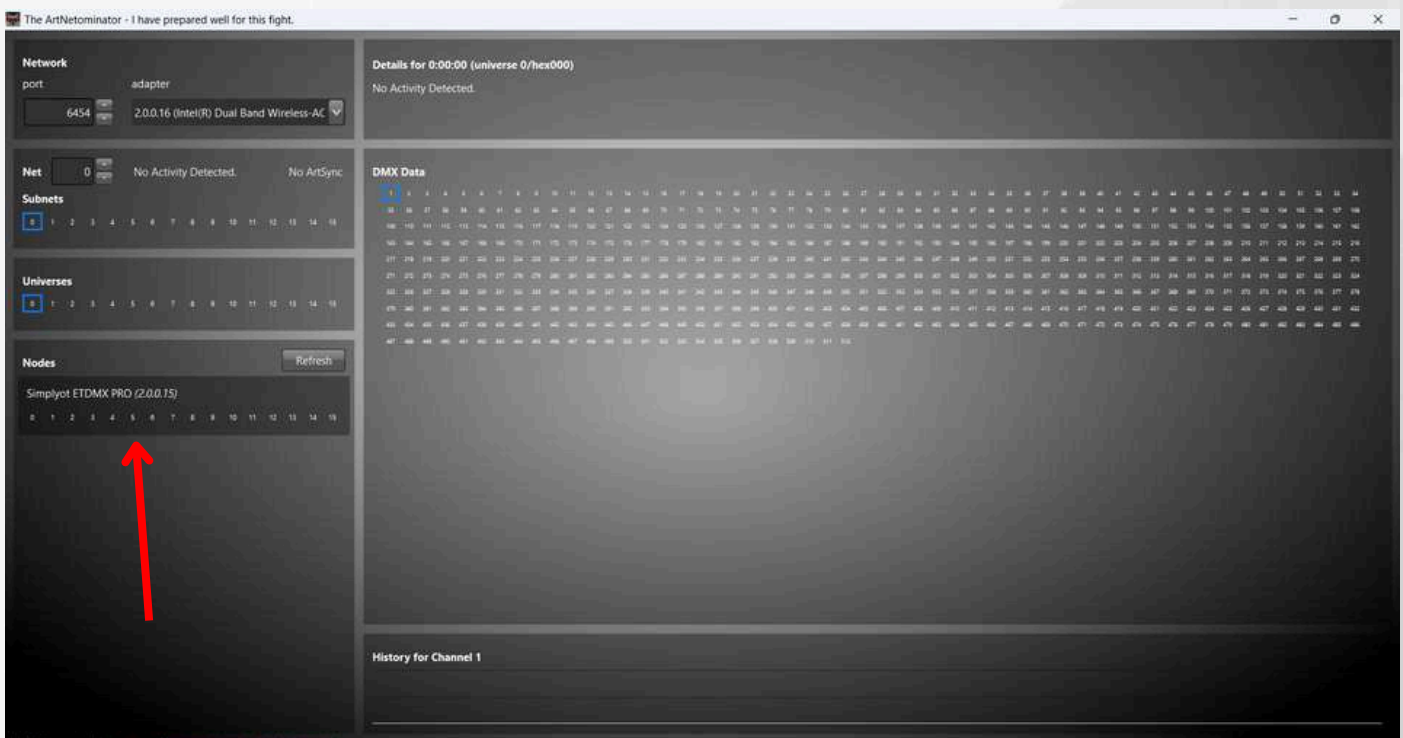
The ArtNetominator - I have prepared well for this fight.

Network
port
adapter
6454
2.0.0.16 (Intel(R) Dual Band Wireless-AC

Net
0
No Activity Detected.
No ArtSync

Subnets
0 1 2 3 4 5 6 7 8 9 10 11 12 13 14 15

Universes
0 1 2 3 4 5 6 7 8 9 10 11 12 13 14 15

Nodes
Refresh
Simplyot ETDMX PRO (2.0.0.15)
0 1 2 3 4 5 6 7 8 9 10 11 12 13 14 15

Details for 0:00:00 (universe 0/hex000)
No Activity Detected.

DMX Data
1 2 3 4 5 6 7 8 9 10 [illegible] 512

History for Channel 1